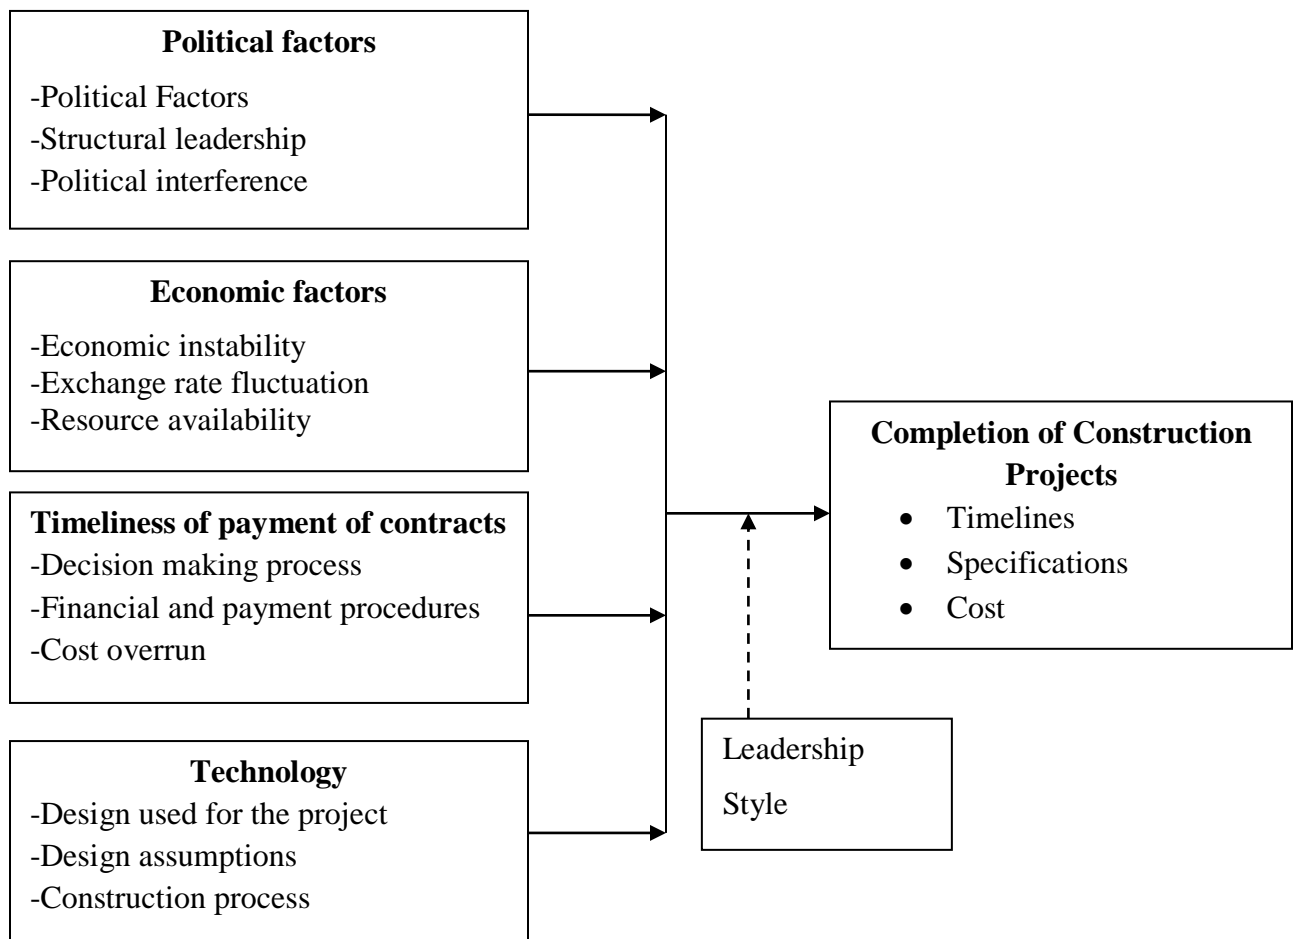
Political factors
-Political Factors
-Structural leadership
-Political interference

Economic factors
-Economic instability
-Exchange rate fluctuation
-Resource availability

Timeliness of payment of contracts
-Decision making process
-Financial and payment procedures
-Cost overrun

Technology
-Design used for the project
-Design assumptions
-Construction process

Completion of Construction Projects
• Timelines
• Specifications
• Cost

Leadership Style